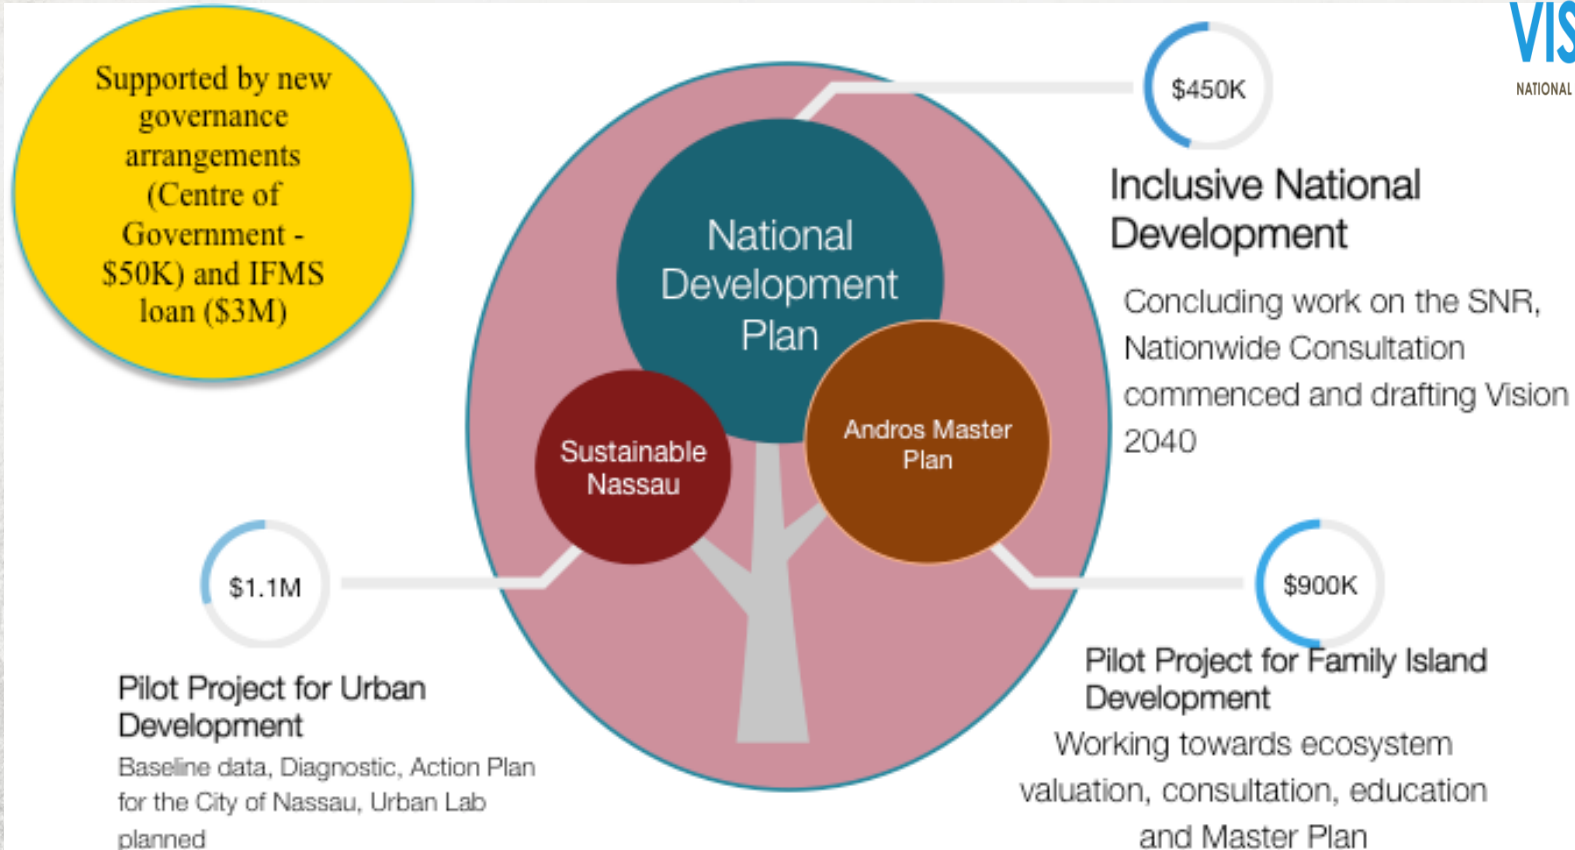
VIS
NATIONAL

Supported by new governance arrangements (Centre of Government - $50K) and IFMS loan ($3M)

National Development Plan

Sustainable Nassau

Andros Master Plan

$450K

Inclusive National Development

Concluding work on the SNR, Nationwide Consultation commenced and drafting Vision 2040

$1.1M

Pilot Project for Urban Development

Baseline data, Diagnostic, Action Plan for the City of Nassau, Urban Lab planned

$900K

Pilot Project for Family Island Development

Working towards ecosystem valuation, consultation, education and Master Plan